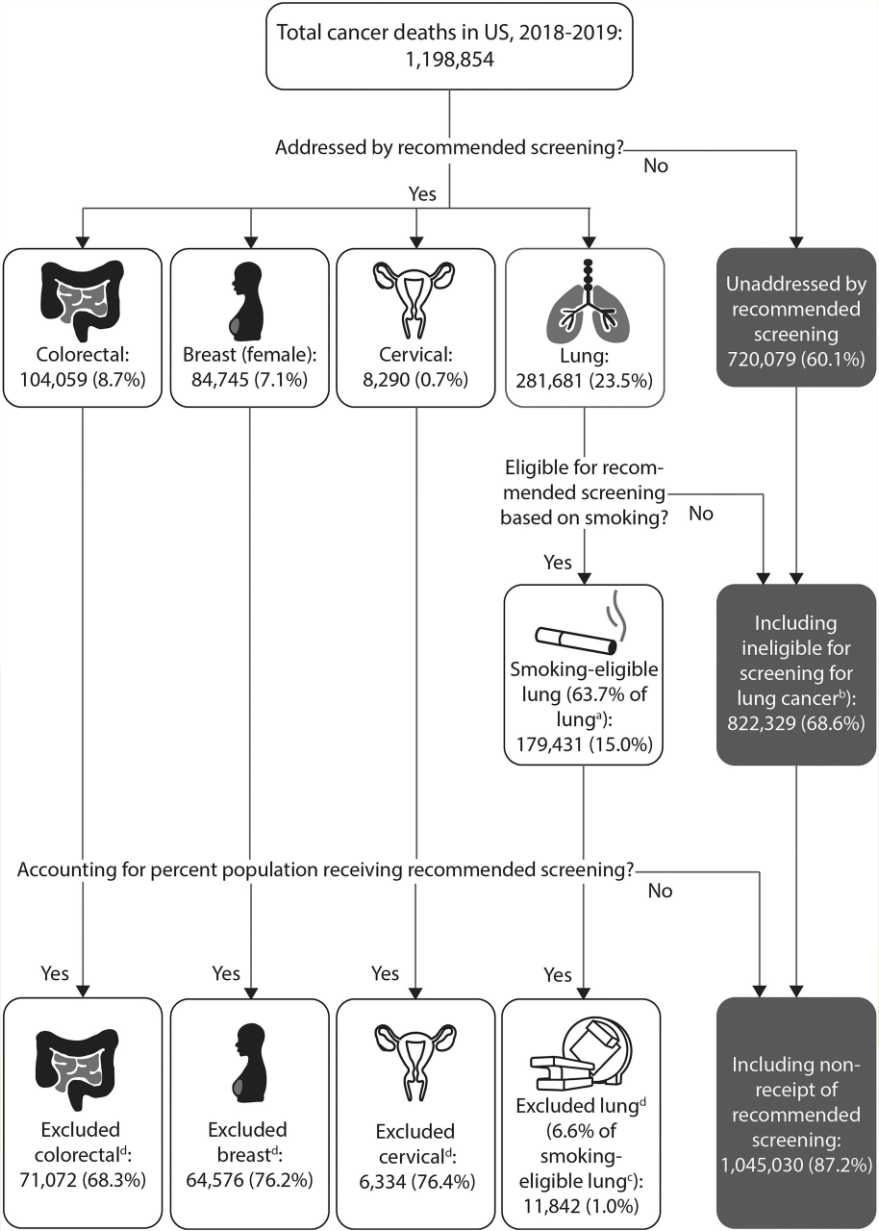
Total cancer deaths in US, 2018-2019: 1,198,854

Addressed by recommended screening?

No

Yes

Colorectal: 104,059 (8.7%)

Breast (female): 84,745 (7.1%)

Cervical: 8,290 (0.7%)

Lung: 281,681 (23.5%)

Unaddressed by recommended screening 720,079 (60.1%)

Eligible for recommended screening based on smoking?

No

Yes

Smoking-eligible lung (63.7% of lung$^{a}$): 179,431 (15.0%)

Including ineligible for screening for lung cancer$^{b}$): 822,329 (68.6%)

Accounting for percent population receiving recommended screening?

No

Yes

Yes

Yes

Yes

Excluded colorectal$^{d}$: 71,072 (68.3%)

Excluded breast$^{d}$: 64,576 (76.2%)

Excluded cervical$^{d}$: 6,334 (76.4%)

Excluded lung$^{d}$ (6.6% of smoking-eligible lung$^{c}$): 11,842 (1.0%)

Including non-receipt of recommended screening: 1,045,030 (87.2%)